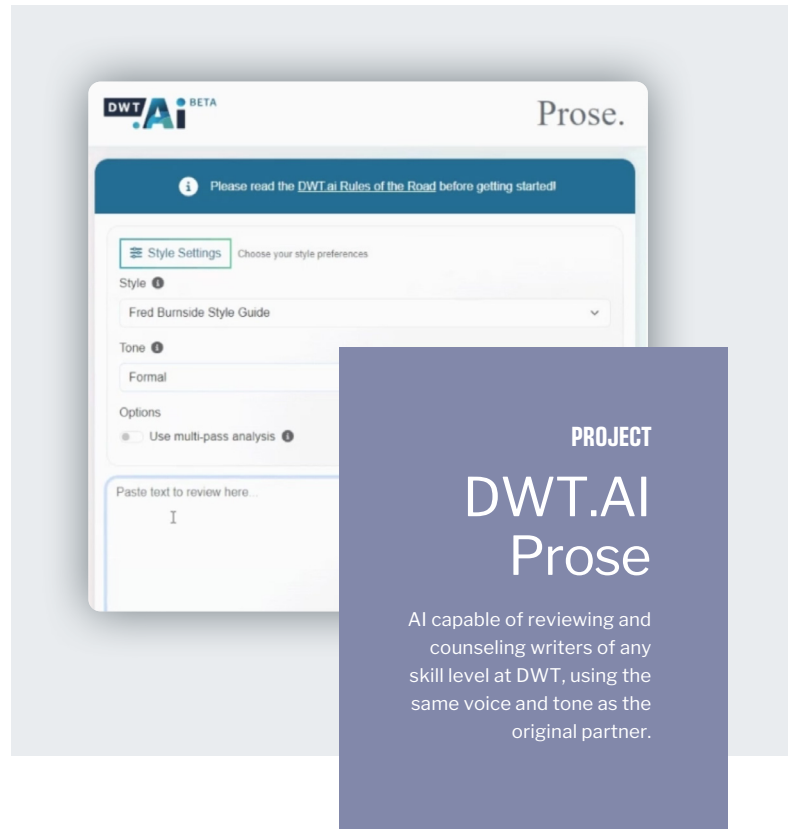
DWT.Ai BETA

Prose.

Please read the DWT.ai Rules of the Road before getting started!

Style Settings Choose your style preferences

Style

Fred Burnside Style Guide

Tone

Formal

Options

Use multi-pass analysis

Paste text to review here...

PROJECT

DWT.AI Prose

AI capable of reviewing and counseling writers of any skill level at DWT, using the same voice and tone as the original partner.